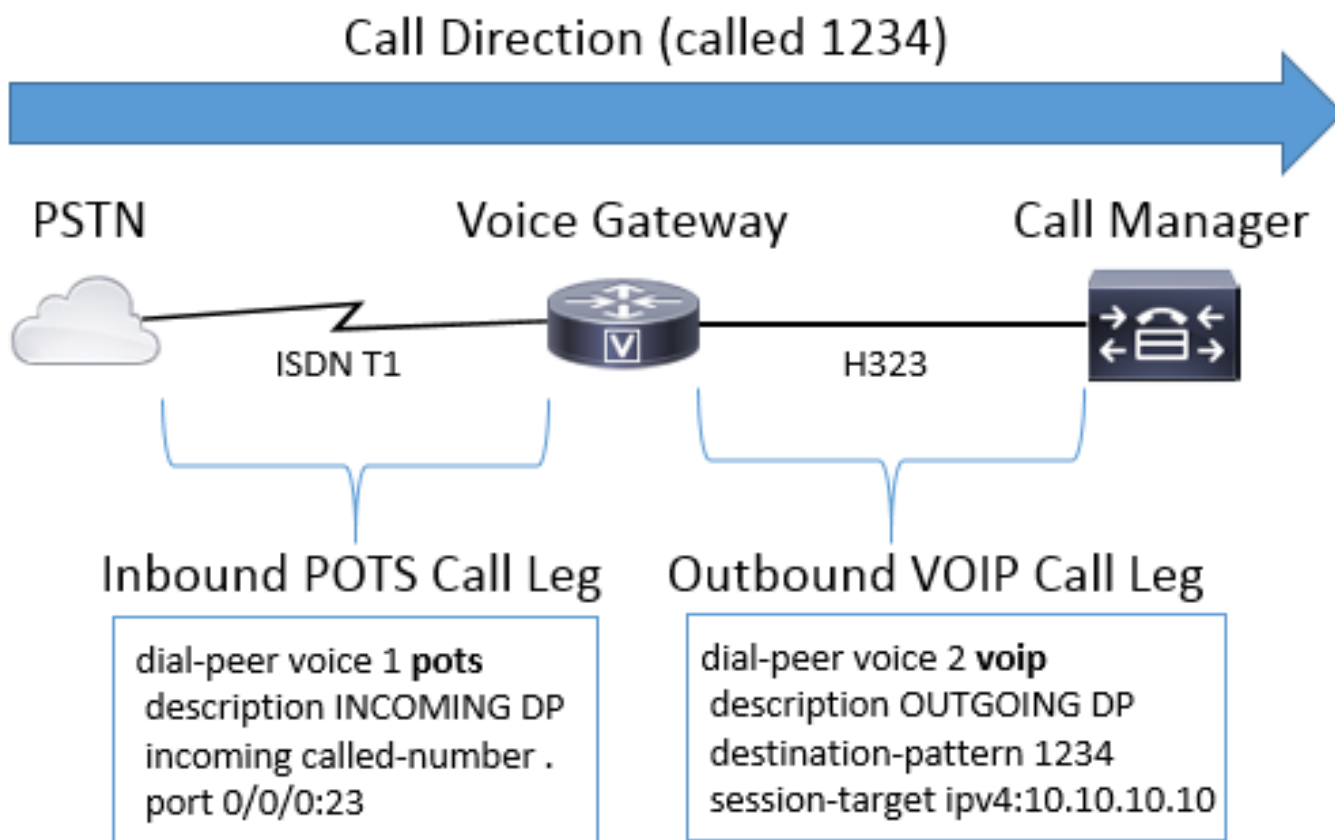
Call Direction (called 1234)

PSTN

Voice Gateway

Call Manager

ISDN T1

H323

Inbound POTS Call Leg

Outbound VOIP Call Leg

dial-peer voice 1 pots
description INCOMING DP
incoming called-number .
port 0/0/0:23

dial-peer voice 2 voip
description OUTGOING DP
destination-pattern 1234
session-target ipv4:10.10.10.10